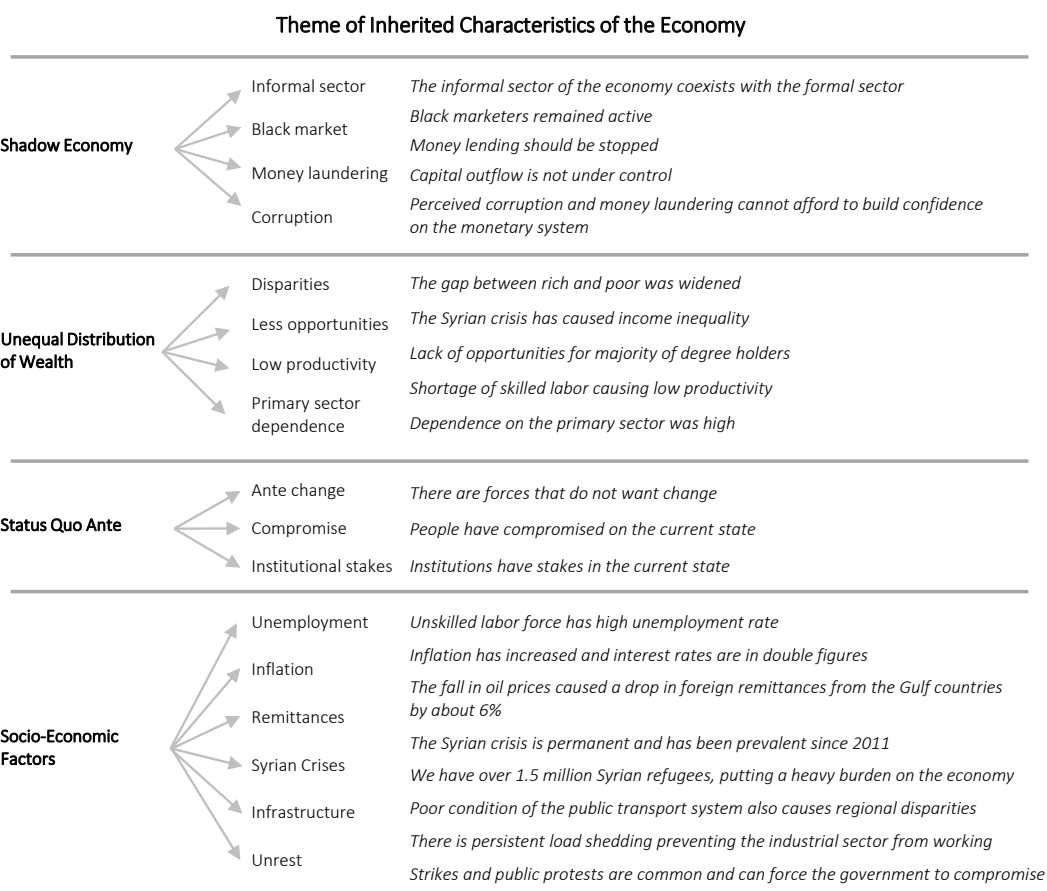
Theme of Inherited Characteristics of the Economy

Shadow Economy

Informal sector
Black market
Money laundering
Corruption

*The informal sector of the economy coexists with the formal sector*
*Black marketers remained active*
*Money lending should be stopped*
*Capital outflow is not under control*
*Perceived corruption and money laundering cannot afford to build confidence on the monetary system*

Unequal Distribution of Wealth

Disparities
Less opportunities
Low productivity
Primary sector dependence

*The gap between rich and poor was widened*
*The Syrian crisis has caused income inequality*
*Lack of opportunities for majority of degree holders*
*Shortage of skilled labor causing low productivity*
*Dependence on the primary sector was high*

Status Quo Ante

Ante change
Compromise
Institutional stakes

*There are forces that do not want change*
*People have compromised on the current state*
*Institutions have stakes in the current state*

Socio-Economic Factors

Unemployment
Inflation
Remittances
Syrian Crises
Infrastructure
Unrest

*Unskilled labor force has high unemployment rate*
*Inflation has increased and interest rates are in double figures*
*The fall in oil prices caused a drop in foreign remittances from the Gulf countries by about 6%*
*The Syrian crisis is permanent and has been prevalent since 2011*
*We have over 1.5 million Syrian refugees, putting a heavy burden on the economy*
*Poor condition of the public transport system also causes regional disparities*
*There is persistent load shedding preventing the industrial sector from working*
*Strikes and public protests are common and can force the government to compromise*